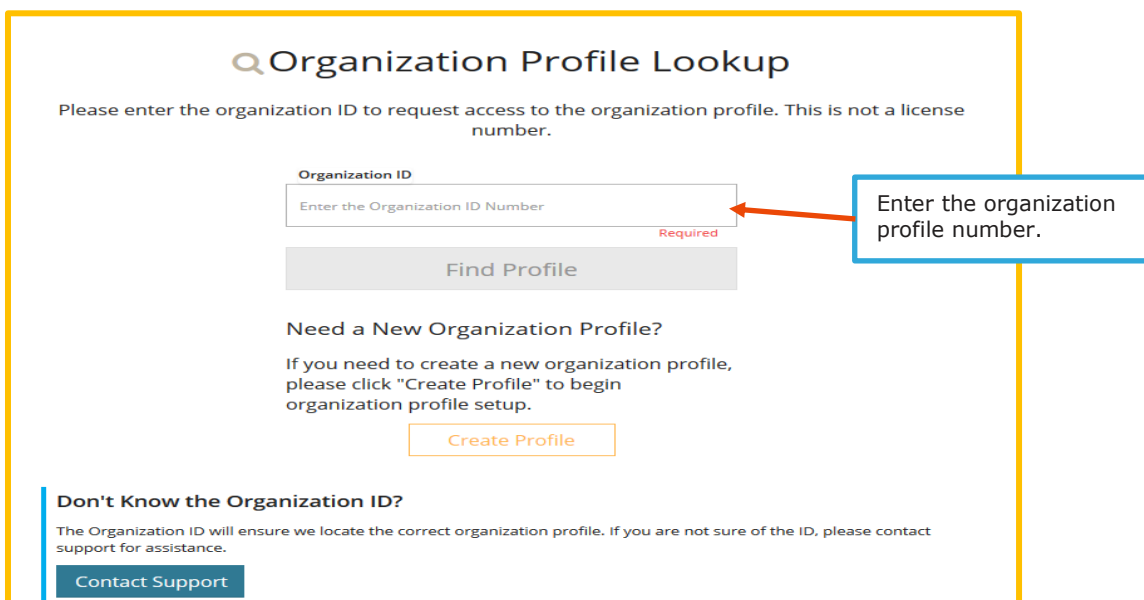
Organization Profile Lookup

Please enter the organization ID to request access to the organization profile. This is not a license number.

Organization ID

Enter the Organization ID Number

Required

Enter the organization profile number.

Find Profile

Need a New Organization Profile?

If you need to create a new organization profile, please click "Create Profile" to begin organization profile setup.

Create Profile

Don't Know the Organization ID?

The Organization ID will ensure we locate the correct organization profile. If you are not sure of the ID, please contact support for assistance.

Contact Support